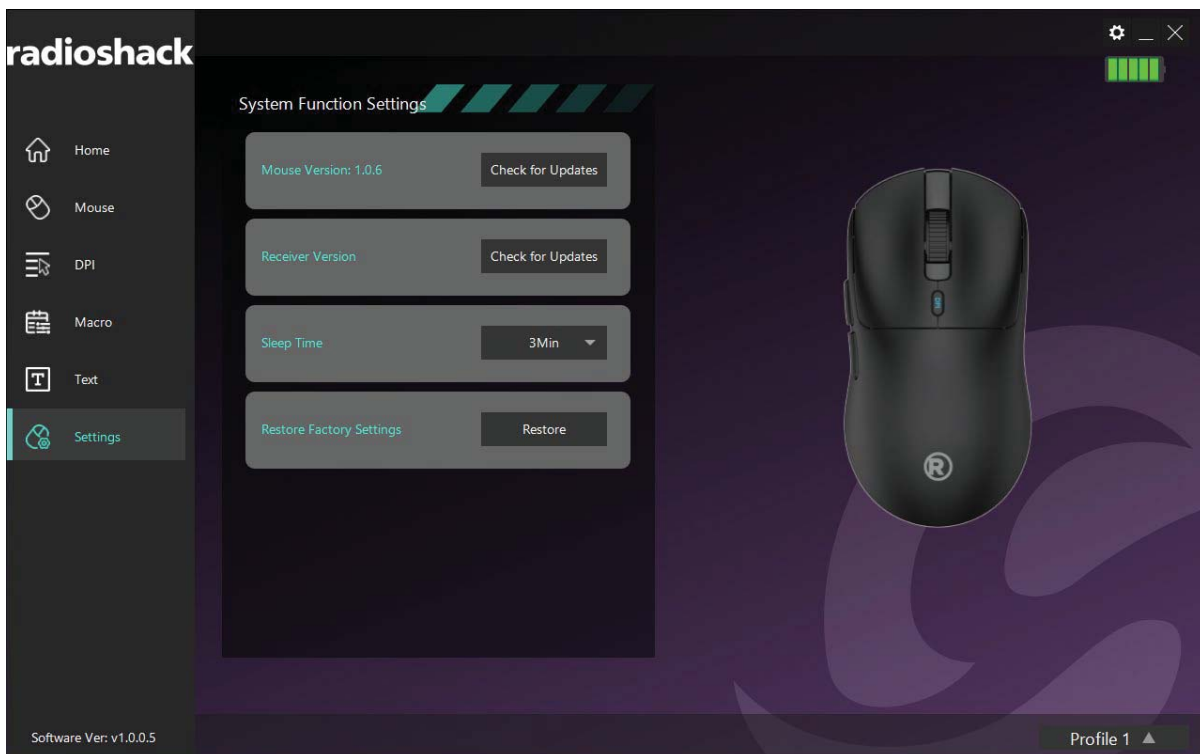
radioshack

Home

Mouse

DPI

Macro

Text

Settings

System Function Settings

Mouse Version: 1.0.6

Check for Updates

Receiver Version

Check for Updates

Sleep Time

3Min

Restore Factory Settings

Restore

Software Ver: v1.0.0.5

Profile 1 ▲